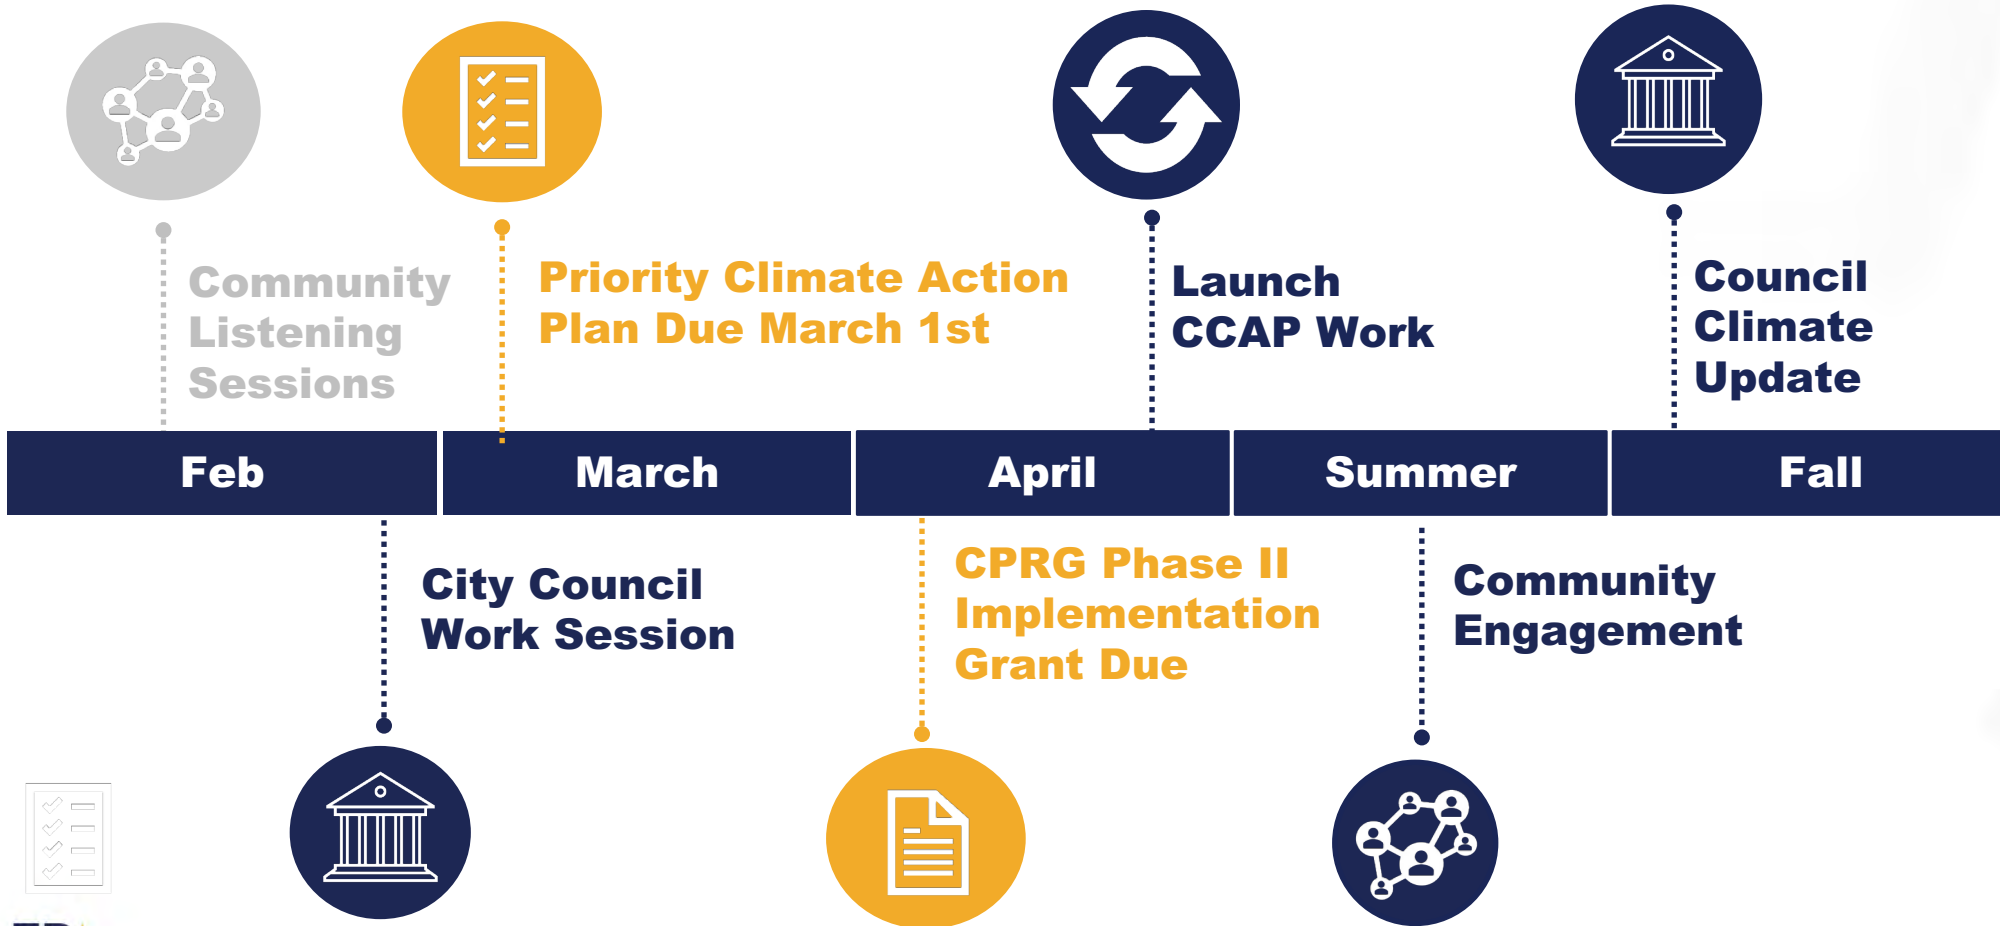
Community Listening Sessions

Priority Climate Action Plan Due March 1st

Launch CCAP Work

Council Climate Update

| Feb | March | April | Summer | Fall |
|---|---|---|---|---|

City Council Work Session

CPRG Phase II Implementation Grant Due

Community Engagement